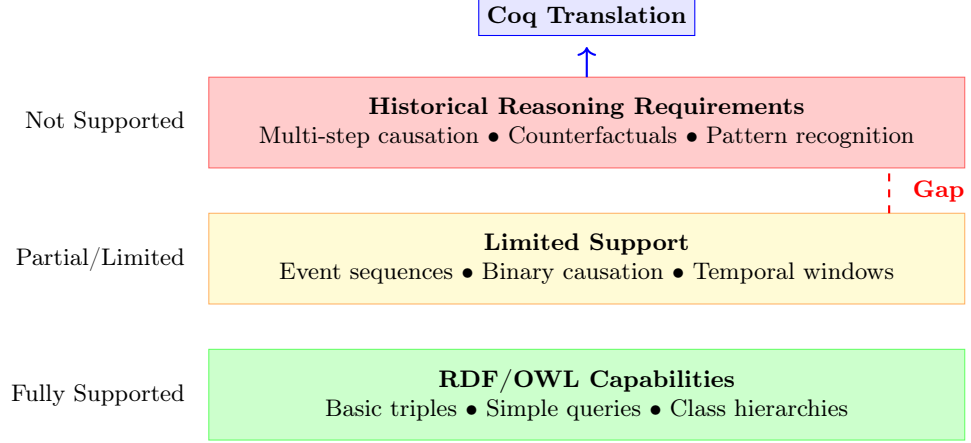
Coq Translation

Not Supported

Historical Reasoning Requirements
Multi-step causation • Counterfactuals • Pattern recognition

Gap

Partial/Limited

Limited Support
Event sequences • Binary causation • Temporal windows

Fully Supported

RDF/OWL Capabilities
Basic triples • Simple queries • Class hierarchies